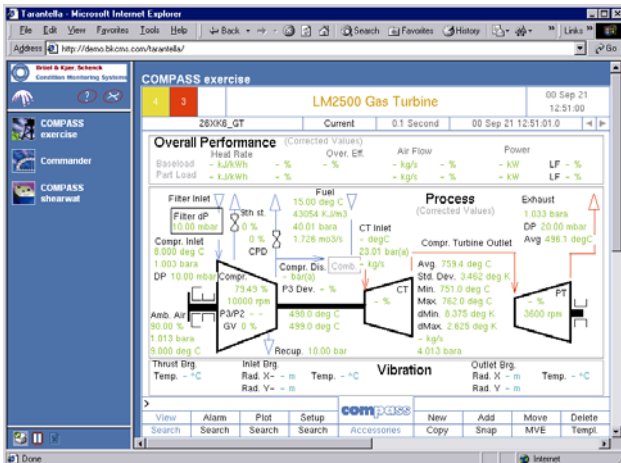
Tarantella - Microsoft Internet Explorer

File Edit View Favorites Tools Help | Back → Search Favorites History Links

Address http://demo.bkcms.com/tarantella/ Go

Brüel & Kjær, Schenck Condition Monitoring Systems

COMPASS exercise

Commander

COMPASS shearwat

COMPASS exercise

4 3 LM2500 Gas Turbine 00 Sep 21 12:51:00

26XK6_GT Current 0.1 Second 00 Sep 21 12:51:01.0

Overall Performance (Corrected Values)

| | Heat Rate | Over. Eff. | Air Flow | Power | |
|---|---|---|---|---|---|
| Baseload | - kJ/kWh - % | - % | - kg/s - % | - kW | LF - % |
| Part Load | - kJ/kWh - % | | - kg/s - % | - kW | LF - % |

Filter Inlet

Filter dP 10.00 mbar

Fuel 15.00 deg C 43054 KJ/m3 40.01 bara 1.726 mo3/s

Process (Corrected Values)

Exhaust 1.033 bara DP 20.00 mbar Avg 498.1 degC

5th st. 0 % 0 % CPD

CT Inlet - degC - kg/s

Compr. Inlet 8.000 deg C 1.003 bara DP 10.00 mbar

Compr. Dis. - bar(a) Comb. 23.01 bar(a)

Compr. Turbine Outlet

Compr. 79.49 % 10000 rpm P3/P2 - - GV 0 %

P3 Dev. - %

CT - %

Avg. 759.4 deg C Std. Dev. 3.462 deg K Min. 751.0 deg C Max. 762.0 deg C dMin. 8.375 deg K dMax. 2.625 deg K - kg/s 4.013 bara

PT - % 3600 rpm

Amb. Air 90.00 % 1.013 bara 9.000 deg C

490.0 deg C 499.0 deg C

Recup. 10.00 bar

Thrust Brg. Temp. - °C

Inlet Brg. Rad. X- - m Rad. Y- - m Temp. - °C

Vibration

Outlet Brg. Rad. X - m Rad. Y - m Temp. - °C

| View | Alarm | Plot | Setup | compass | New | Add | Move | Delete |
|---|---|---|---|---|---|---|---|---|
| Search | Search | Search | Search | Accessories | Copy | Snap | MVE | Templ. |

Done Internet